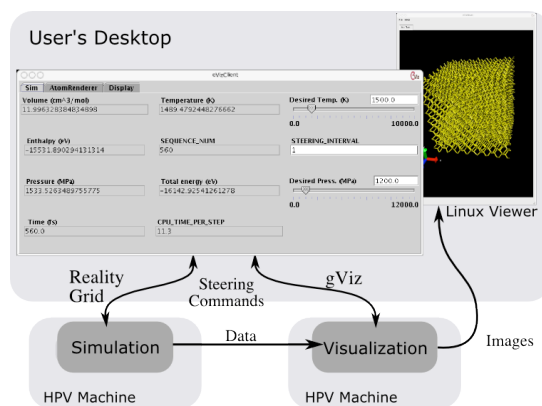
User's Desktop

eVizClient

Sim | AtomRenderer | Display

| Volume (cm^3/mol) | Temperature (K) | Desired Temp. (K) 1500.0 |
|---|---|---|
| 11.996328384834898 | 1489.4792448276662 | 0.0 10000.0 |
| Enthalpy (eV) | SEQUENCE_NUM | STEERING_INTERVAL |
| -15531.890294131314 | 560 | 1 |
| Pressure (MPa) | Total energy (eV) | Desired Press. (MPa) 1200.0 |
| 1533.5263489755775 | -16142.92541261278 | 0.0 12000.0 |
| Time (fs) | CPU_TIME_PER_STEP | |
| 560.0 | 11.3 | |

Linux Viewer

Reality Grid

Steering Commands

gViz

Simulation

Data

Visualization

Images

HPV Machine

HPV Machine